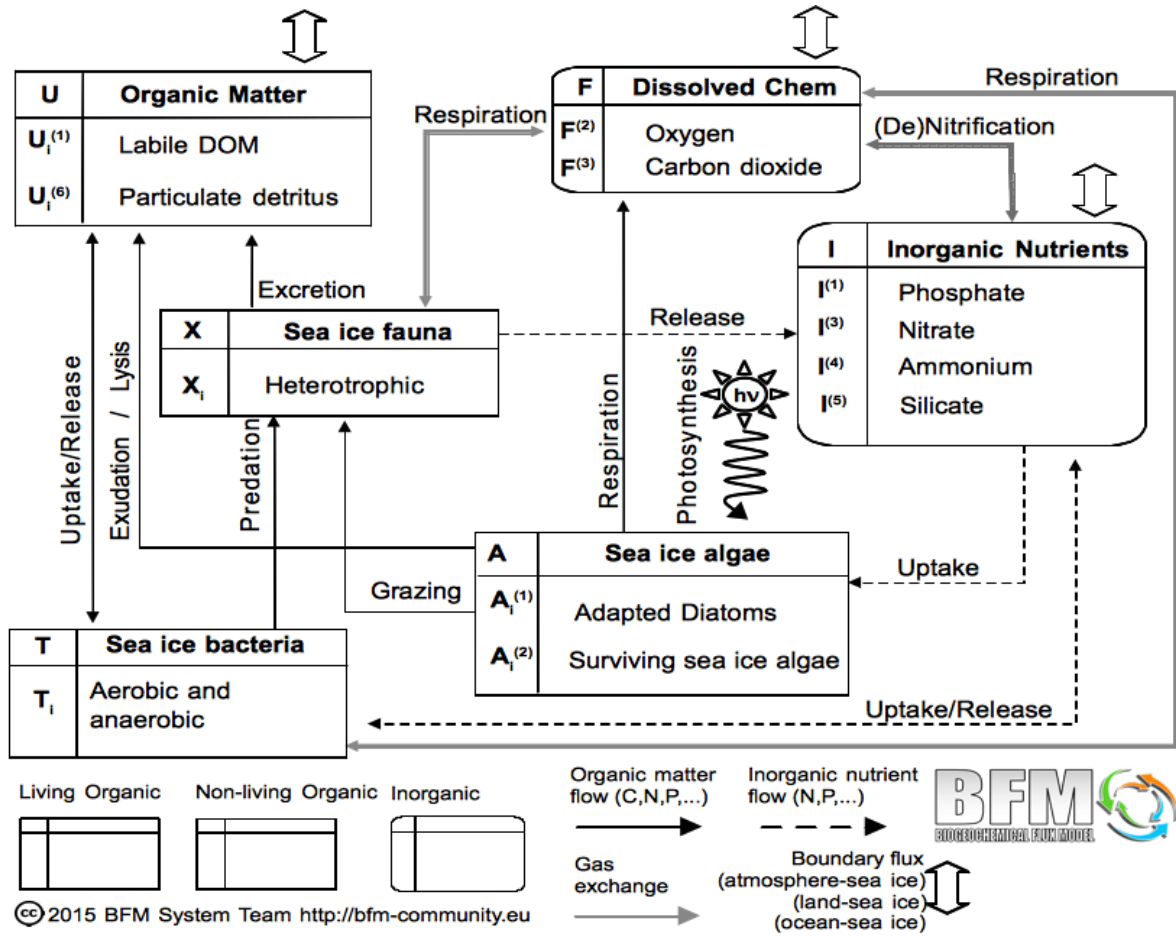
| U | Organic Matter |
|---|---|
| $U_i^{(1)}$ | Labile DOM |
| $U_i^{(6)}$ | Particulate detritus |

| F | Dissolved Chem |
|---|---|
| $F^{(2)}$ | Oxygen |
| $F^{(3)}$ | Carbon dioxide |

Respiration

Respiration

(De)Nitrification

| I | Inorganic Nutrients |
|---|---|
| $I^{(1)}$ | Phosphate |
| $I^{(3)}$ | Nitrate |
| $I^{(4)}$ | Ammonium |
| $I^{(5)}$ | Silicate |

Excretion

| X | Sea ice fauna |
|---|---|
| $X_i$ | Heterotrophic |

Release

hv

Uptake/Release

Exudation / Lysis

Predation

Respiration

Photosynthesis

| A | Sea ice algae |
|---|---|
| $A_i^{(1)}$ | Adapted Diatoms |
| $A_i^{(2)}$ | Surviving sea ice algae |

Grazing

Uptake

| T | Sea ice bacteria |
|---|---|
| $T_i$ | Aerobic and anaerobic |

Uptake/Release

Living Organic Non-living Organic Inorganic

Organic matter flow (C,N,P,...)

Inorganic nutrient flow (N,P,...)

BFM BIOGEOCHEMICAL FLUX MODEL

Gas exchange

Boundary flux (atmosphere-sea ice) (land-sea ice) (ocean-sea ice)

cc 2015 BFM System Team http://bfm-community.eu